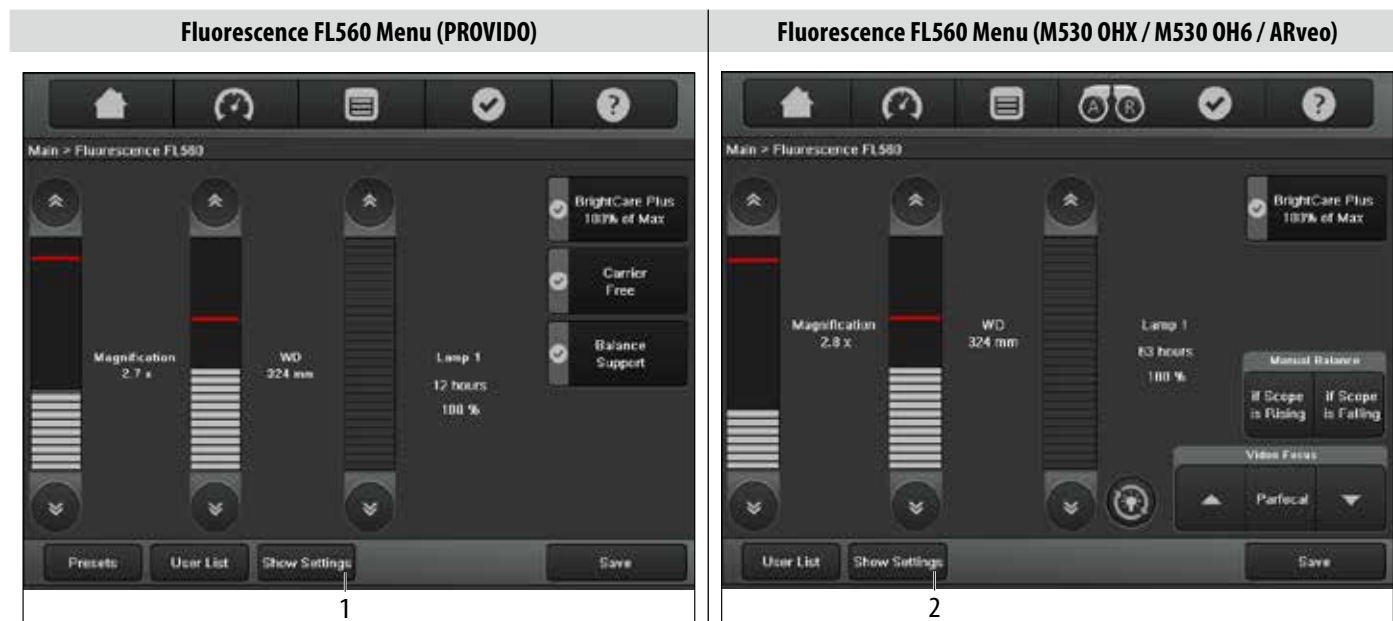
Fluorescence FL560 Menu (PROVIDO)

Main > Fluorescence FL560

Magnification
2.7 x

WD
324 mm

Lamp 1
12 hours
100 %

BrightCare Plus
100% of Max

Carrier
Free

Balance
Support

Presets | User List | Show Settings | Save

1

Fluorescence FL560 Menu (M530 OHX / M530 OH6 / ARveo)

Main > Fluorescence FL560

Magnification
2.8 x

WD
324 mm

Lamp 1
63 hours
100 %

BrightCare Plus
100% of Max

Manual Balance
if Scope is Rising | if Scope is Falling

Video Focus
Parfocal

User List | Show Settings | Save

2